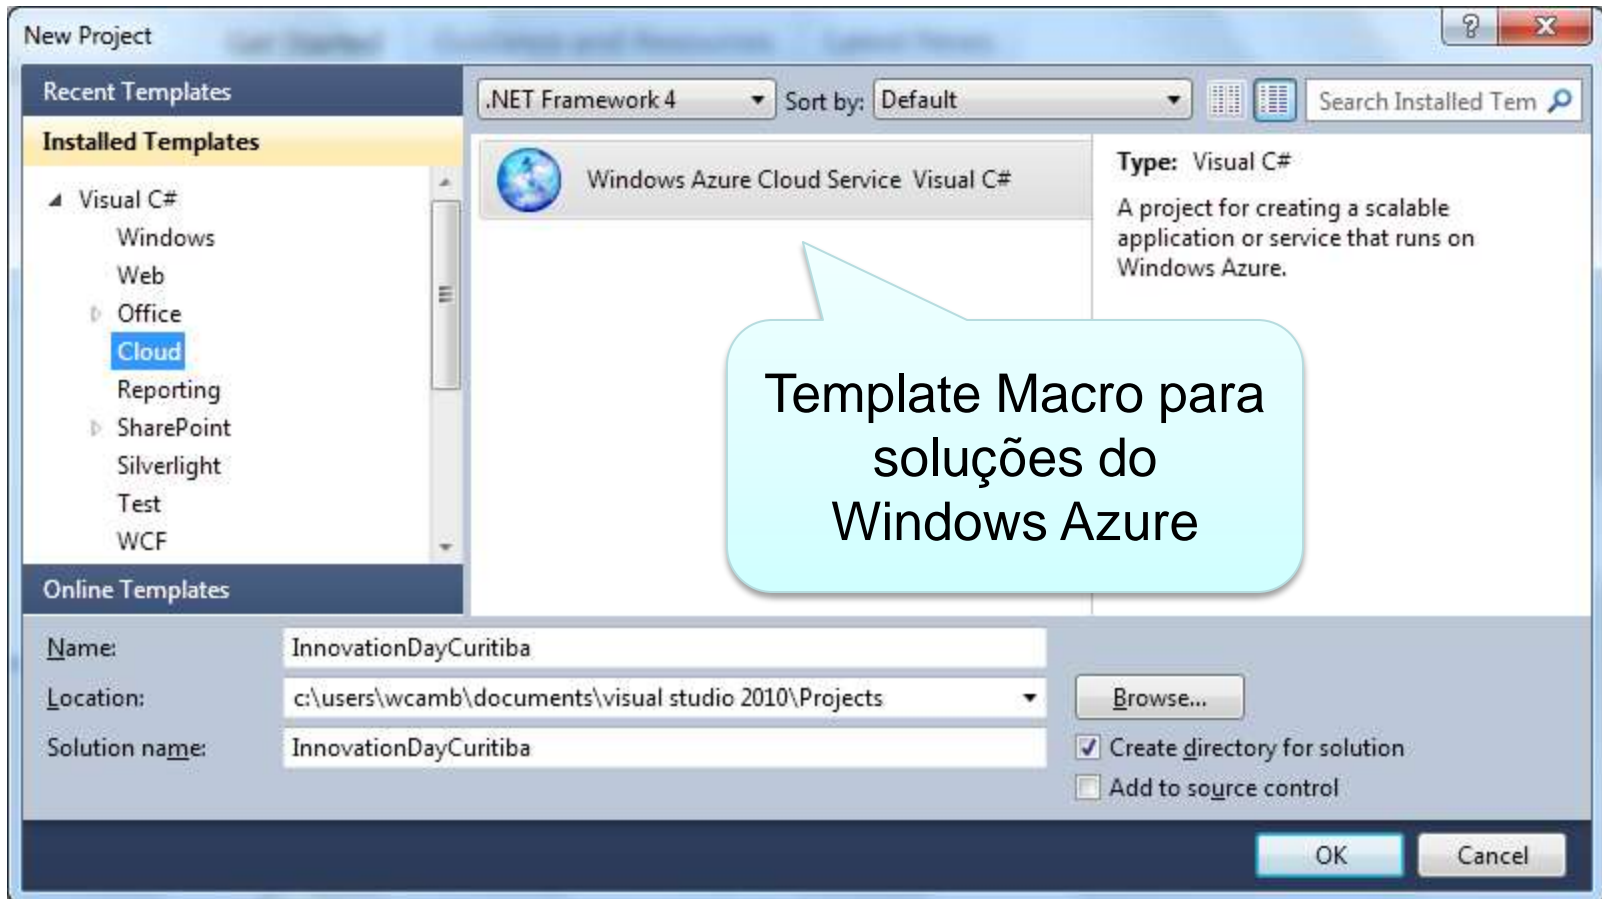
New Project

? X

Recent Templates

Installed Templates

Visual C#
Windows
Web
Office
Cloud
Reporting
SharePoint
Silverlight
Test
WCF

Online Templates

.NET Framework 4

Sort by: Default

Search Installed Tem

Windows Azure Cloud Service Visual C#

Type: Visual C#

A project for creating a scalable application or service that runs on Windows Azure.

Template Macro para soluções do Windows Azure

Name: InnovationDayCuritiba

Location: c:\users\wcamb\documents\visual studio 2010\Projects

Browse...

Solution name: InnovationDayCuritiba

Create directory for solution

Add to source control

OK

Cancel